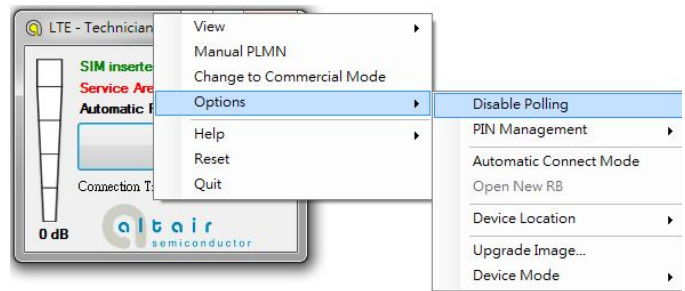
LTE - Technician

SIM inserte
Service Are
Automatic F

Connection T:

0 dB

altair
semiconductor

View
Manual PLMN
Change to Commercial Mode
Options
Help
Reset
Quit

Disable Polling
PIN Management
Automatic Connect Mode
Open New RB
Device Location
Upgrade Image...
Device Mode